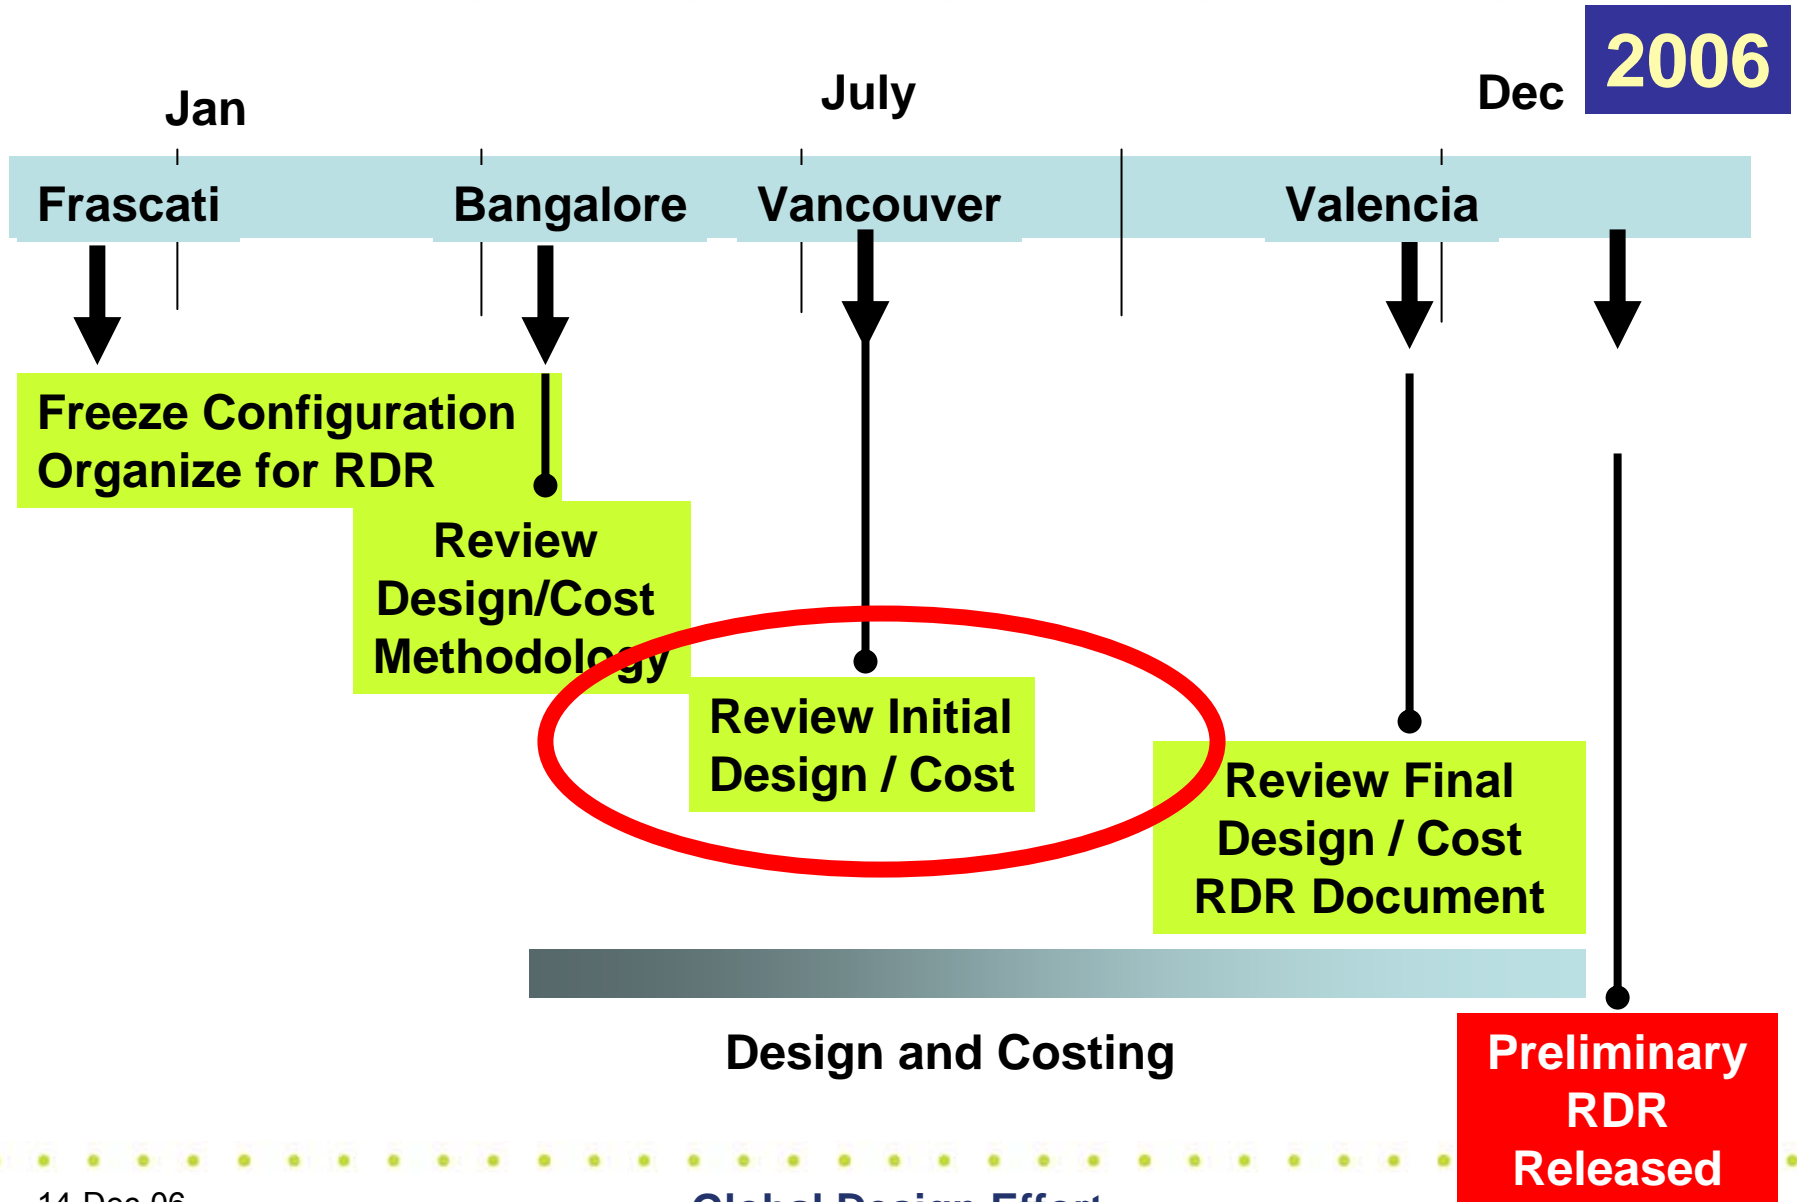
2006

Jan

July

Dec

Frascati

Bangalore

Vancouver

Valencia

Freeze Configuration
Organize for RDR

Review
Design/Cost
Methodology

Review Initial
Design / Cost

Review Final
Design / Cost
RDR Document

Design and Costing

Preliminary
RDR
Released

14 Dec 06

Global Design Effort